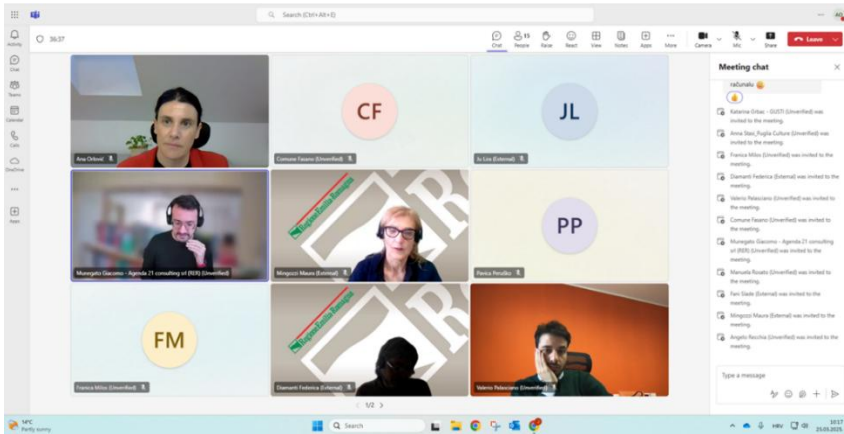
Search (Ctrl+Alt+E)

Activity
Chat
Teams
Calendar
Calls
OneDrive
Apps

36:37

Chat
People 15
Raise
React
View
Notes
Apps
More
Camera
Mic
Share
Leave

Ana Orlović

CF
Comune Fasano (Unverified)

JL
Ju Liu (External)

Muregato Giacomo - Agenda 21 consulting srl (RER) (Unverified)

Regione Emilia-Romagna
Mingozzi Maura (External)

PP
Pavica Penušku

FM
Franica Milos (Unverified)

Regione Emilia-Romagna
Diamanti Federica (External)

Valerio Palasciano (Unverified)

1/2

Meeting chat

računalu

Katarina Orlac - GUSTI (Unverified) was invited to the meeting.

Anna Stas_Puglia Culture (Unverified) was invited to the meeting.

Franica Milos (Unverified) was invited to the meeting.

Diamanti Federica (External) was invited to the meeting.

Valerio Palasciano (Unverified) was invited to the meeting.

Comune Fasano (Unverified) was invited to the meeting.

Muregato Giacomo - Agenda 21 consulting srl (RER) (Unverified) was invited to the meeting.

Manuela Rosato (Unverified) was invited to the meeting.

Fani Gade (External) was invited to the meeting.

Mingozzi Maura (External) was invited to the meeting.

Angelo Recchia (Unverified) was invited to the meeting.

Type a message

14°C
Partly sunny

Search

HRV
10:17
25.03.2025